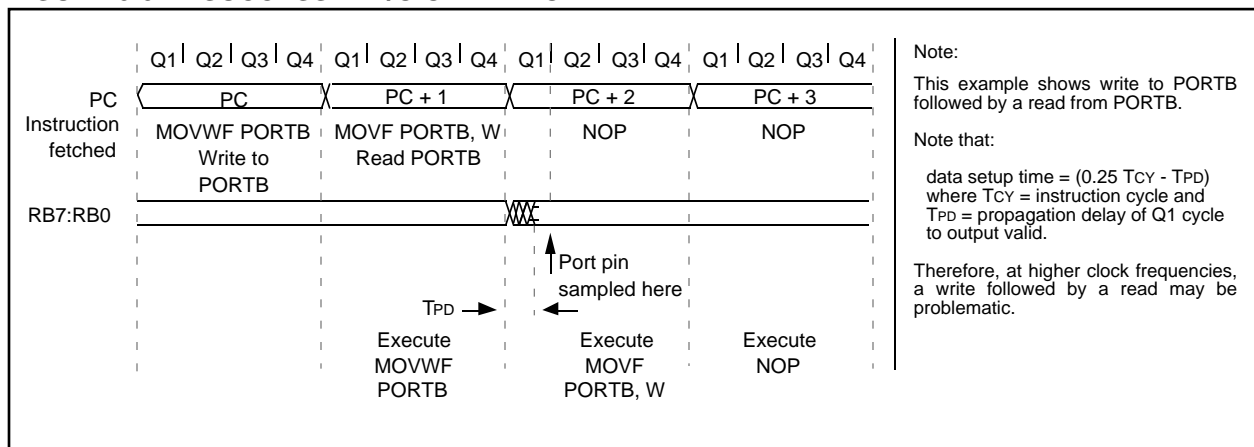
Q1 Q2 Q3 Q4 Q1 Q2 Q3 Q4 Q1 Q2 Q3 Q4 Q1 Q2 Q3 Q4

PC

PC

PC + 1

PC + 2

PC + 3

Instruction fetched

MOVWF PORTB Write to PORTB

MOVF PORTB, W Read PORTB

NOP

NOP

RB7:RB0

Port pin sampled here

TPD

Execute MOVWF PORTB

Execute MOVF PORTB, W

Execute NOP

Note:

This example shows write to PORTB followed by a read from PORTB.

Note that:

data setup time = (0.25 TCY - TPD) where TCY = instruction cycle and TPD = propagation delay of Q1 cycle to output valid.

Therefore, at higher clock frequencies, a write followed by a read may be problematic.